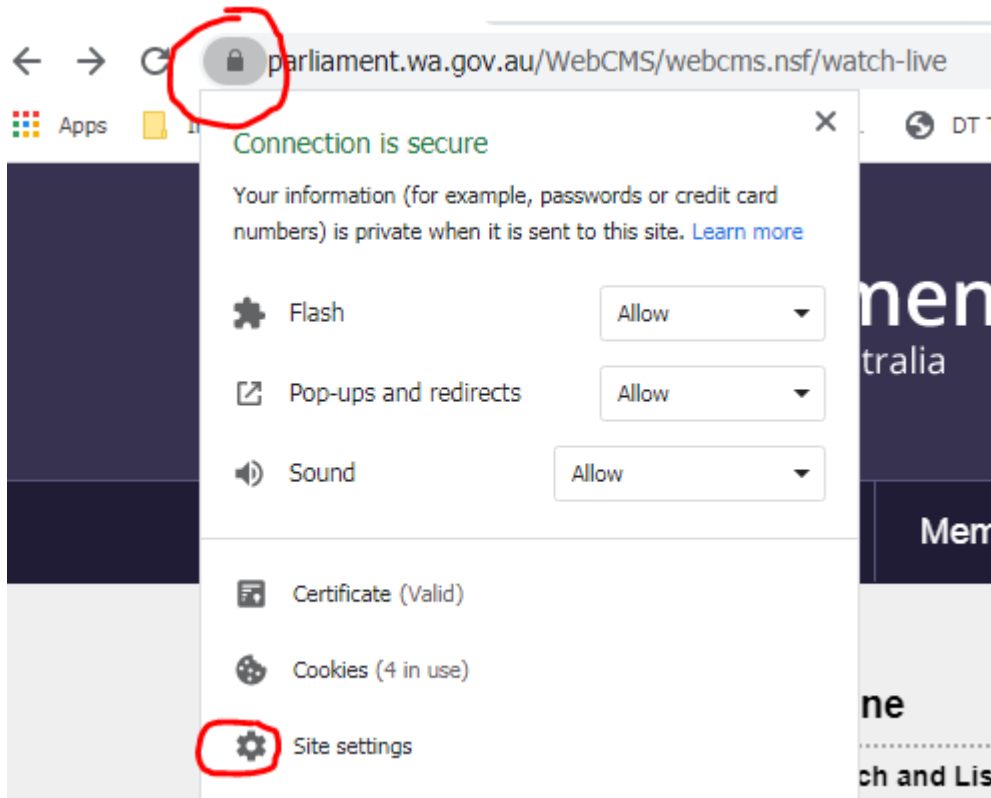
parliament.wa.gov.au/WebCMS/webcms.nsf/watch-live

Apps I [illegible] DT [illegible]

Connection is secure

Your information (for example, passwords or credit card numbers) is private when it is sent to this site. Learn more

Flash Allow

Pop-ups and redirects Allow

Sound Allow

Certificate (Valid)

Cookies (4 in use)

Site settings

men
tralia

Mem

ne

ch and Lis